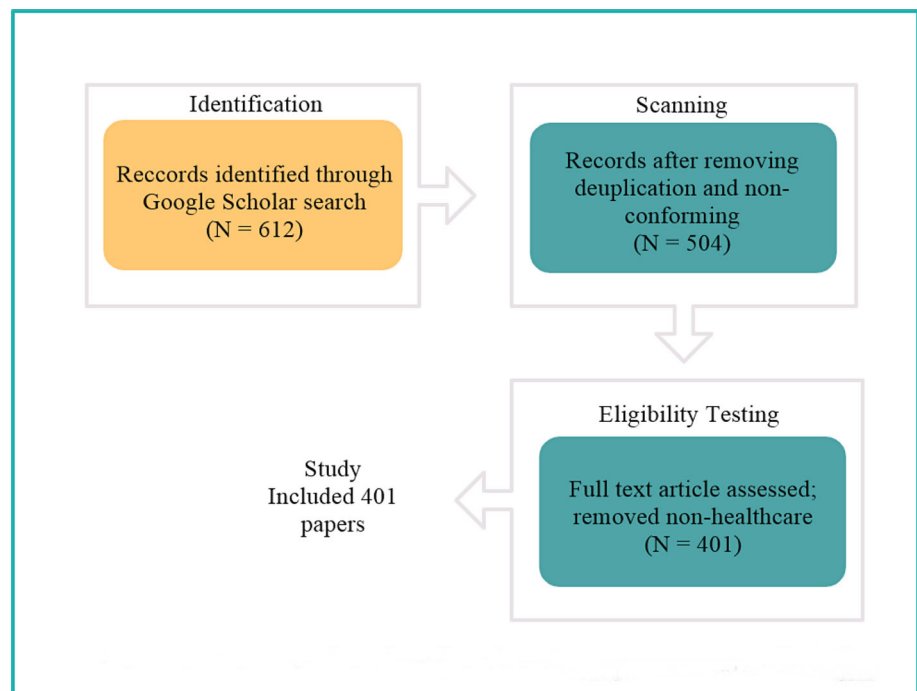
Identification

Reccords identified through Google Scholar search (N = 612)

Scanning

Records after removing deuplication and non-conforming (N = 504)

Eligibility Testing

Full text article assessed; removed non-healthcare (N = 401)

Study Included 401 papers